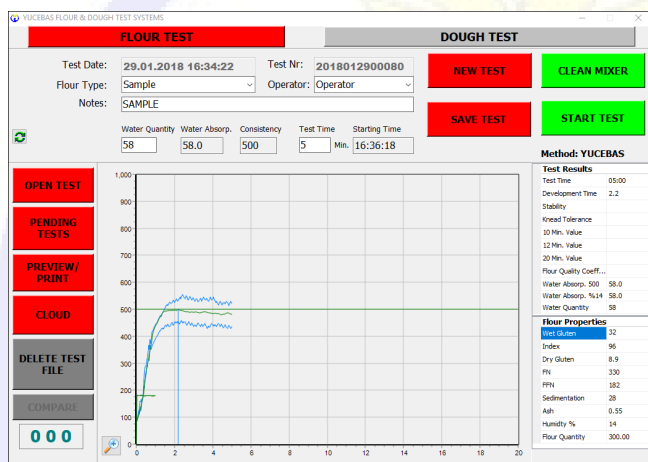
YUCEBAS FLOUR & DOUGH TEST SYSTEMS

FLOUR TEST

DOUGH TEST

Test Date: 29.01.2018 16:34:22
Test Nr: 2018012900080
Flour Type: Sample
Operator: Operator
Notes: SAMPLE

NEW TEST
CLEAN MIXER
SAVE TEST
START TEST

| Water Quantity | Water Absorp. | Consistency | Test Time | Starting Time |
|---|---|---|---|---|
| 58 | 58.0 | 500 | 5 Min. | 16:36:18 |

Method: YUCEBAS

OPEN TEST
PENDING TESTS
PREVIEW/ PRINT
CLOUD
DELETE TEST FILE
COMPARE
000

1,000
900
800
700
600
500
400
300
200
100
0
0 2 4 6 8 10 12 14 16 18 20

Test Results

| | |
|---|---|
| Test Time | 05:00 |
| Development Time | 2.2 |
| Stability | |
| Knead Tolerance | |
| 10 Min. Value | |
| 12 Min. Value | |
| 20 Min. Value | |
| Flour Quality Coeff... | |
| Water Absorp. 500 | 58.0 |
| Water Absorp. %14 | 58.0 |
| Water Quantity | 58 |

Flour Properties

| | |
|---|---|
| Wet Gluten | 32 |
| Index | 96 |
| Dry Gluten | 8.9 |
| FN | 330 |
| FFN | 182 |
| Sedimentation | 28 |
| Ash | 0.55 |
| Humidty % | 14 |
| Flour Quantity | 300.00 |